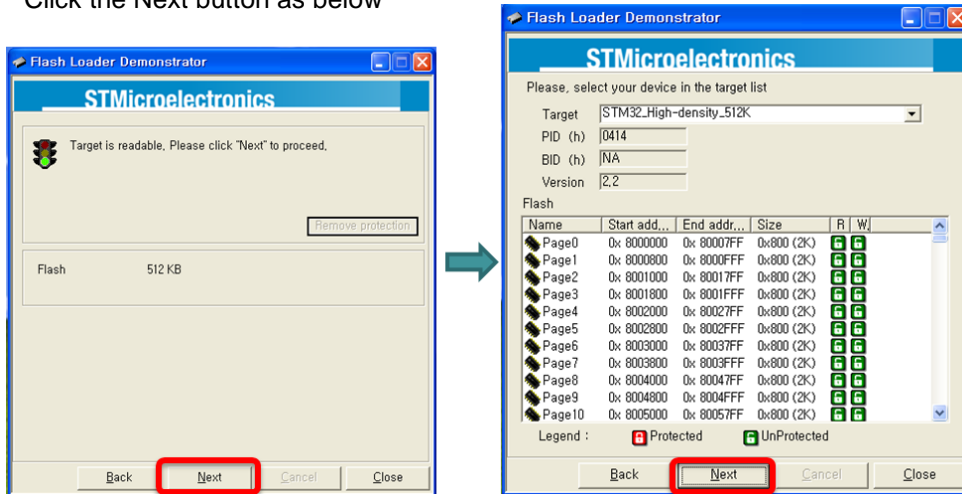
Click the Next button as below

Flash Loader Demonstrator

STMicroelectronics

Target is readable, Please click "Next" to proceed.

Remove protection

Flash 512 KB

Back Next Cancel Close

Flash Loader Demonstrator

STMicroelectronics

Please, select your device in the target list

Target STM32_High-density_512K

PID (h) 0414

BID (h) NA

Version 2.2

Flash

| Name | Start add... | End addr... | Size | R | W |
|---|---|---|---|---|---|
| Page0 | 0x 8000000 | 0x 80007FF | 0x800 (2K) | | |
| Page1 | 0x 8000800 | 0x 8000FFF | 0x800 (2K) | | |
| Page2 | 0x 8001000 | 0x 80017FF | 0x800 (2K) | | |
| Page3 | 0x 8001800 | 0x 8001FFF | 0x800 (2K) | | |
| Page4 | 0x 8002000 | 0x 80027FF | 0x800 (2K) | | |
| Page5 | 0x 8002800 | 0x 8002FFF | 0x800 (2K) | | |
| Page6 | 0x 8003000 | 0x 80037FF | 0x800 (2K) | | |
| Page7 | 0x 8003800 | 0x 8003FFF | 0x800 (2K) | | |
| Page8 | 0x 8004000 | 0x 80047FF | 0x800 (2K) | | |
| Page9 | 0x 8004800 | 0x 8004FFF | 0x800 (2K) | | |
| Page10 | 0x 8005000 | 0x 80057FF | 0x800 (2K) | | |

Legend : Protected UnProtected

Back Next Cancel Close